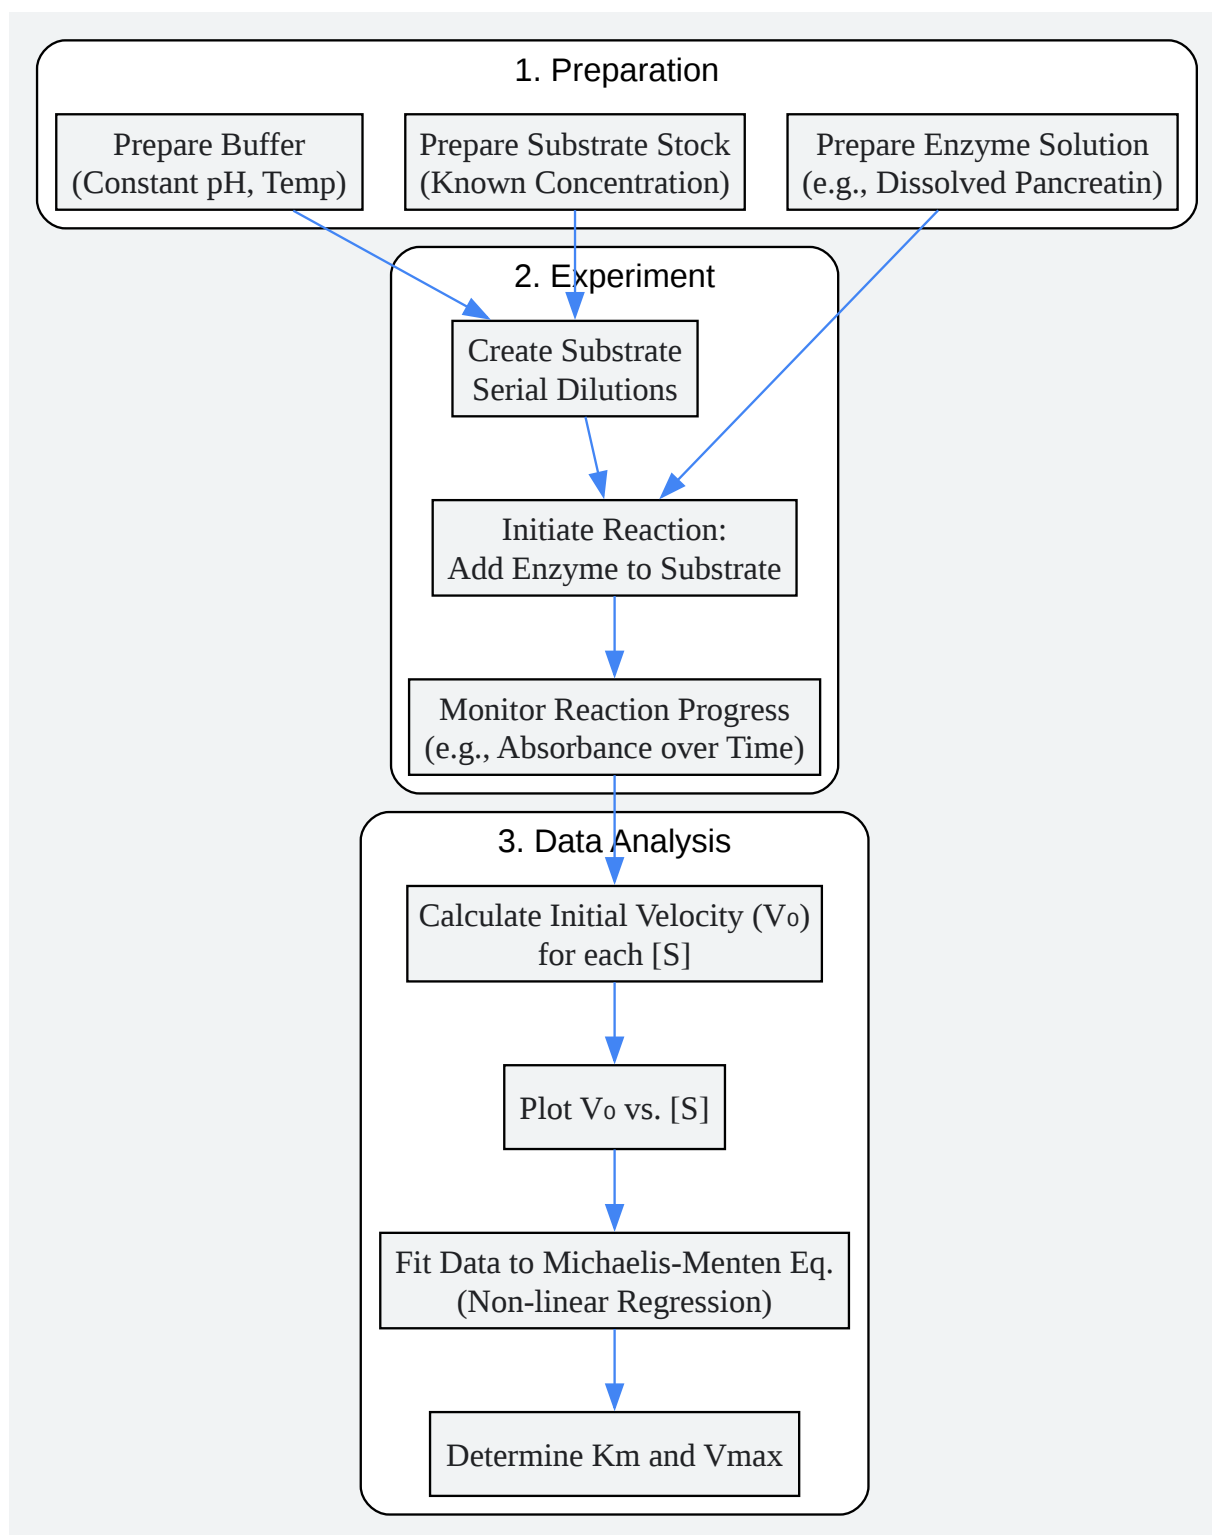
1. Preparation

Prepare Buffer (Constant pH, Temp)

Prepare Substrate Stock (Known Concentration)

Prepare Enzyme Solution (e.g., Dissolved Pancreatin)

2. Experiment

Create Substrate Serial Dilutions

Initiate Reaction: Add Enzyme to Substrate

Monitor Reaction Progress (e.g., Absorbance over Time)

3. Data Analysis

Calculate Initial Velocity ($V_0$) for each [S]

Plot $V_0$ vs. [S]

Fit Data to Michaelis-Menten Eq. (Non-linear Regression)

Determine Km and Vmax